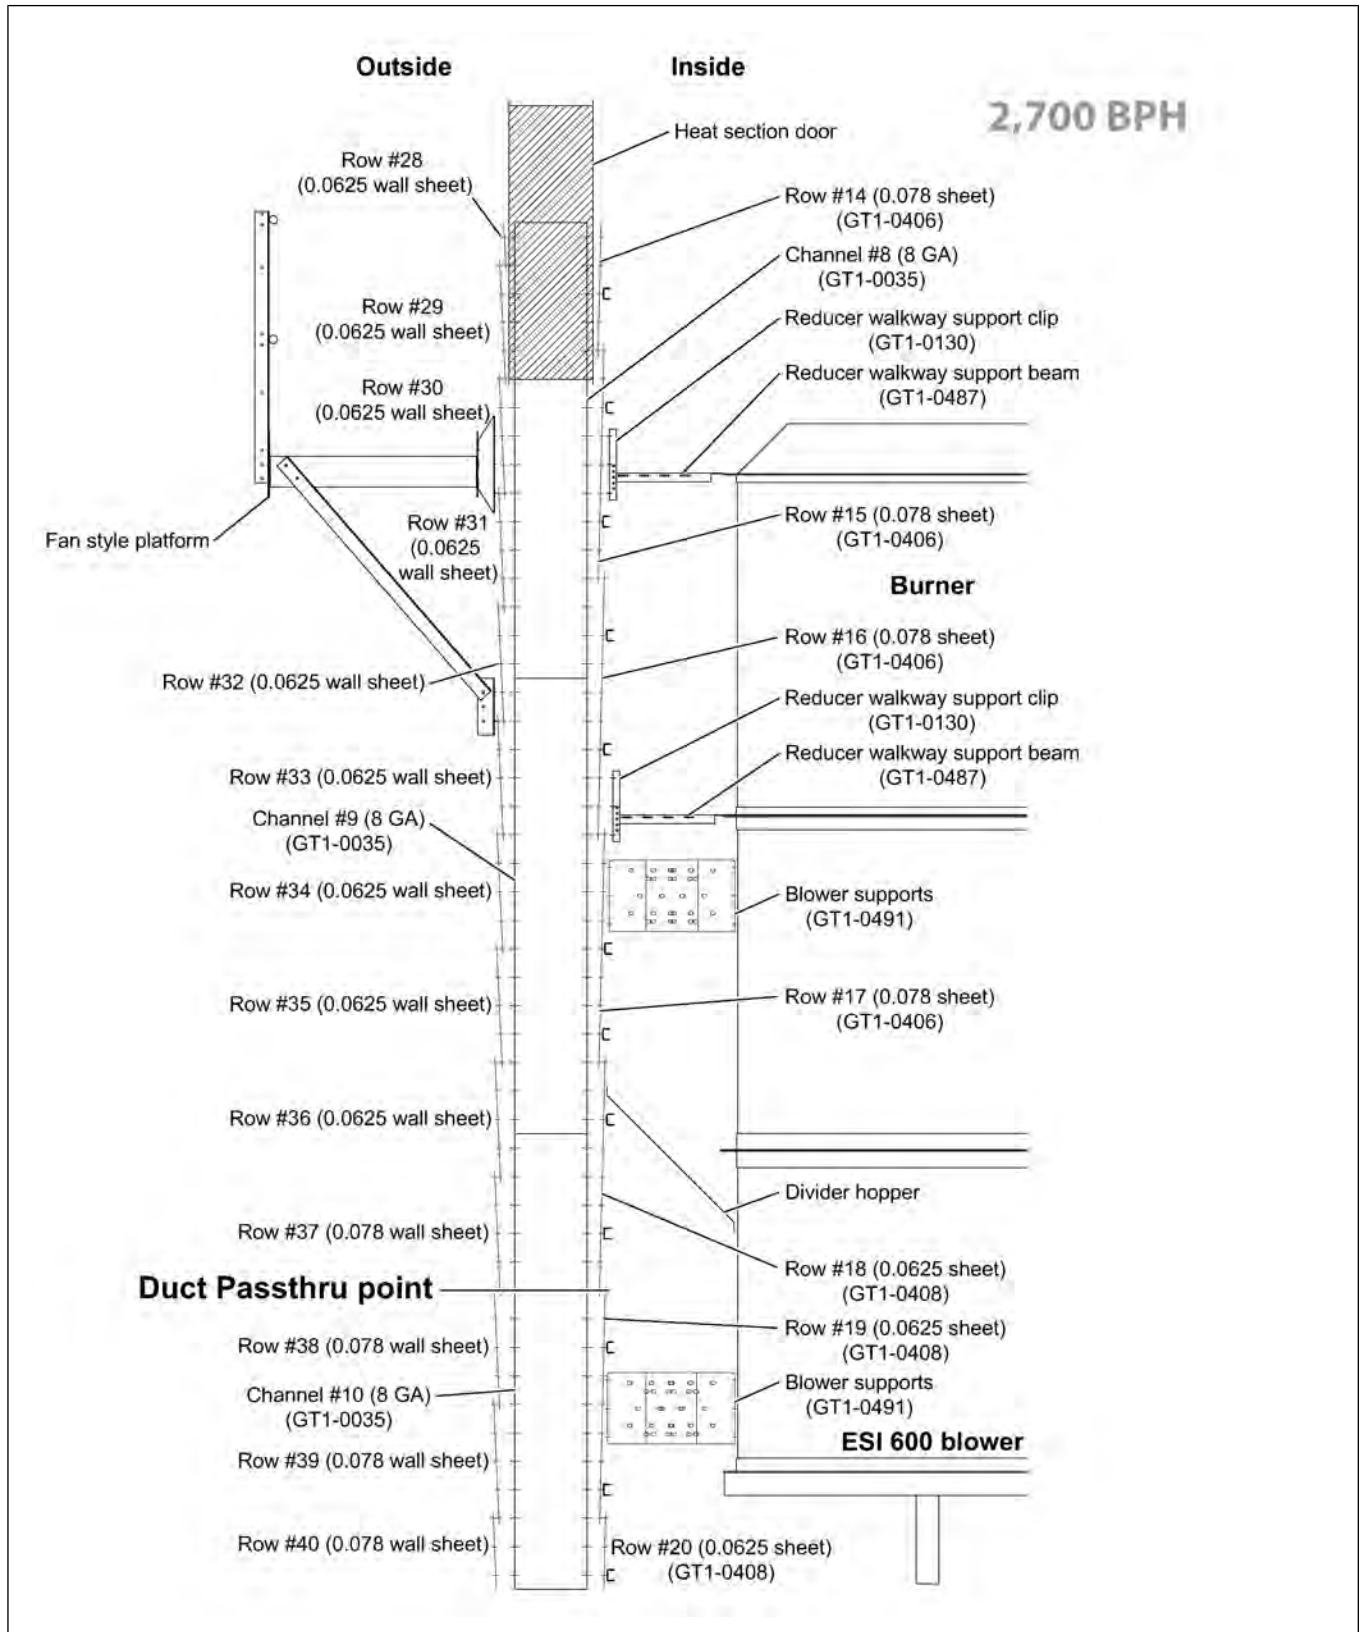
Outside

Inside

2,700 BPH

Heat section door

Row #28
(0.0625 wall sheet)

Row #14 (0.078 sheet)
(GT1-0406)

Channel #8 (8 GA)
(GT1-0035)

Row #29
(0.0625 wall sheet)

Reducer walkway support clip
(GT1-0130)

Row #30
(0.0625 wall sheet)

Reducer walkway support beam
(GT1-0487)

Fan style platform

Row #31
(0.0625
wall sheet)

Row #15 (0.078 sheet)
(GT1-0406)

Burner

Row #16 (0.078 sheet)
(GT1-0406)

Row #32 (0.0625 wall sheet)

Reducer walkway support clip
(GT1-0130)

Reducer walkway support beam
(GT1-0487)

Row #33 (0.0625 wall sheet)

Channel #9 (8 GA)
(GT1-0035)

Row #34 (0.0625 wall sheet)

Blower supports
(GT1-0491)

Row #35 (0.0625 wall sheet)

Row #17 (0.078 sheet)
(GT1-0406)

Row #36 (0.0625 wall sheet)

Divider hopper

Row #37 (0.078 wall sheet)

Row #18 (0.0625 sheet)
(GT1-0408)

Duct Passthru point

Row #38 (0.078 wall sheet)

Row #19 (0.0625 sheet)
(GT1-0408)

Channel #10 (8 GA)
(GT1-0035)

Blower supports
(GT1-0491)

ESI 600 blower

Row #39 (0.078 wall sheet)

Row #40 (0.078 wall sheet)

Row #20 (0.0625 sheet)
(GT1-0408)